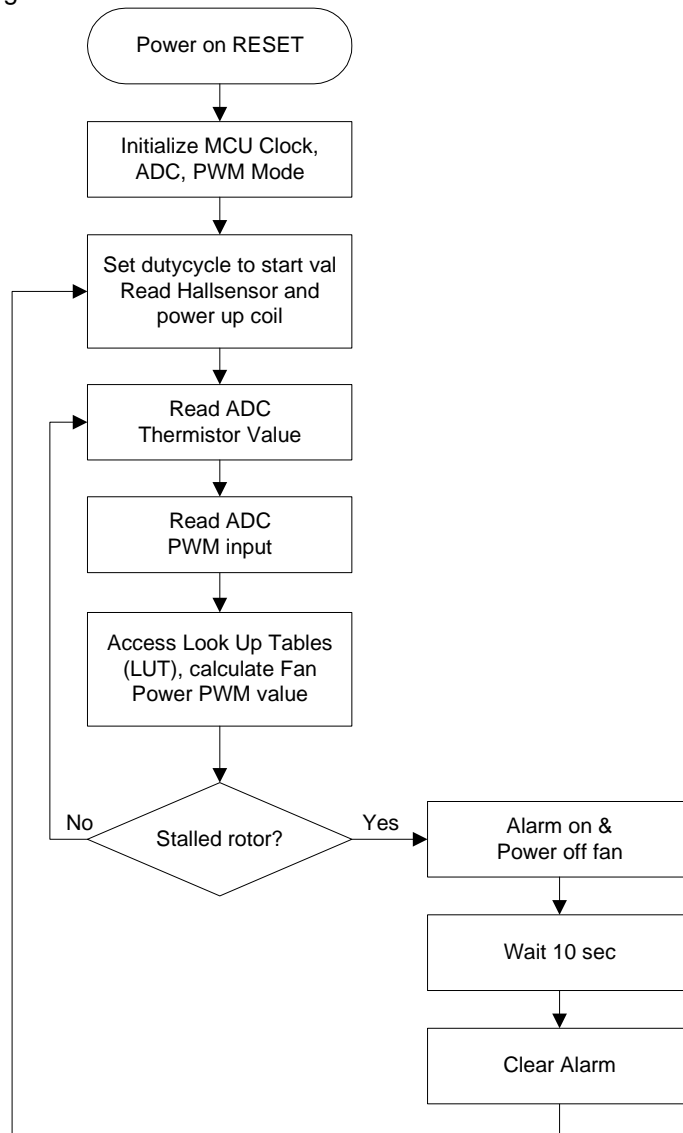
Power on RESET

Initialize MCU Clock, ADC, PWM Mode

Set dutycycle to start val
Read Hallsensor and power up coil

Read ADC
Thermistor Value

Read ADC
PWM input

Access Look Up Tables (LUT), calculate Fan Power PWM value

No

Stalled rotor?

Yes

Alarm on & Power off fan

Wait 10 sec

Clear Alarm